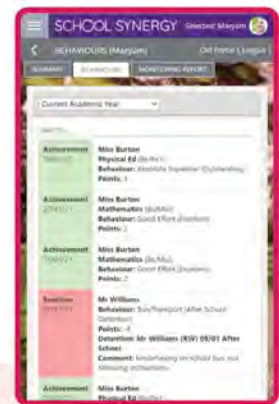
SCHOOL SYNERGY Selected: Maryam

BEHAVIOURS (Maryam) Off Portal | Logout

SUMMARY BEHAVIOURS MONITORING REPORT

Current Academic Year

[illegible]

Achievement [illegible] Miss Burton Physical Ed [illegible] Behaviour: Absolute Superstar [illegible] Points: 1

Achievement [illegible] Miss Burton Mathematics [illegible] Behaviour: Good Effort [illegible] Points: 2

Achievement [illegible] Miss Burton Mathematics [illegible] Behaviour: Good Effort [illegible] Points: 2

Sanction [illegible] Mr Williams Behaviour: Bus/Transport (After School Detention) Points: -4 Detention: Mr Williams (R/W) 09/01 After School Comment: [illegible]

Achievement Miss Burton Physical Ed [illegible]